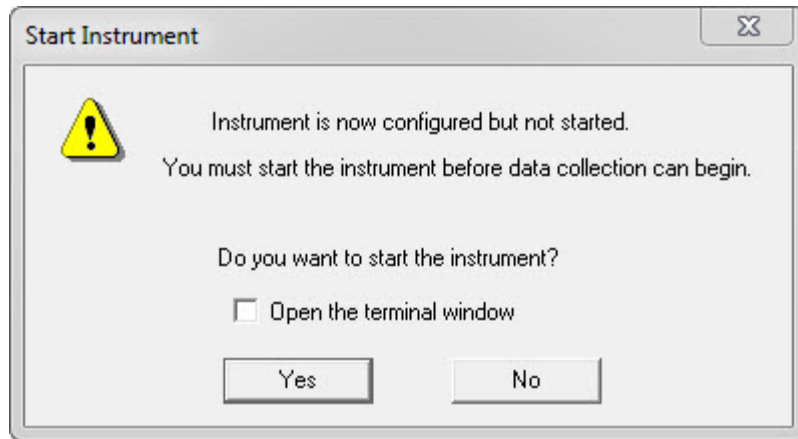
Start Instrument

Instrument is now configured but not started.

You must start the instrument before data collection can begin.

Do you want to start the instrument?

Open the terminal window

Yes

No